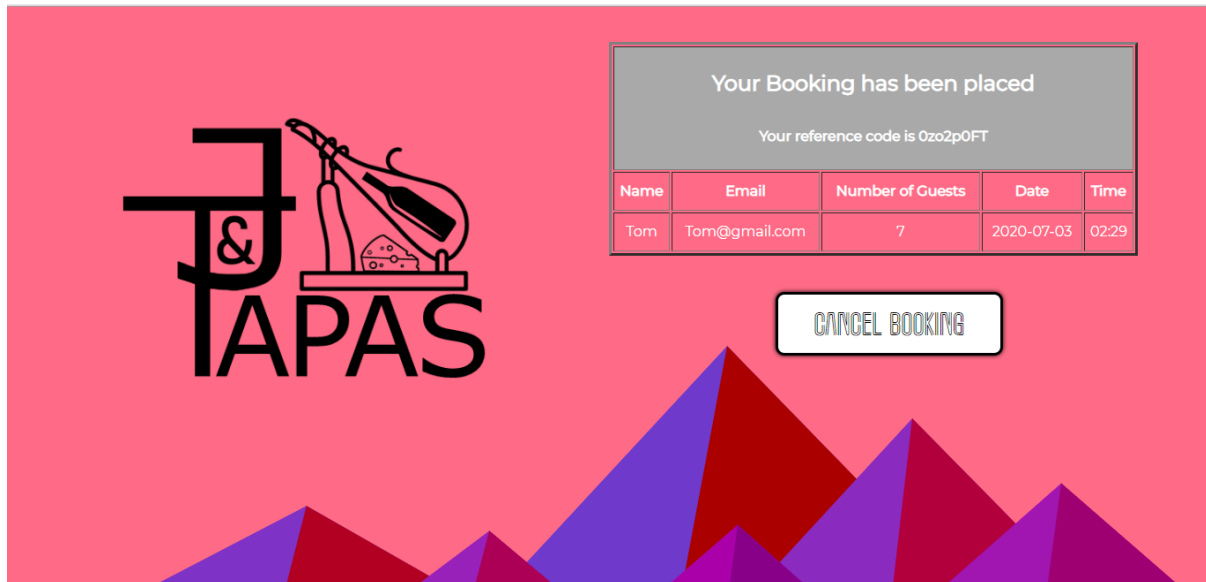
J&J TAPAS

Your Booking has been placed

Your reference code is 0zo2p0FT

| Name | Email | Number of Guests | Date | Time |
|---|---|---|---|---|
| Tom | Tom@gmail.com | 7 | 2020-07-03 | 02:29 |

CANCEL BOOKING